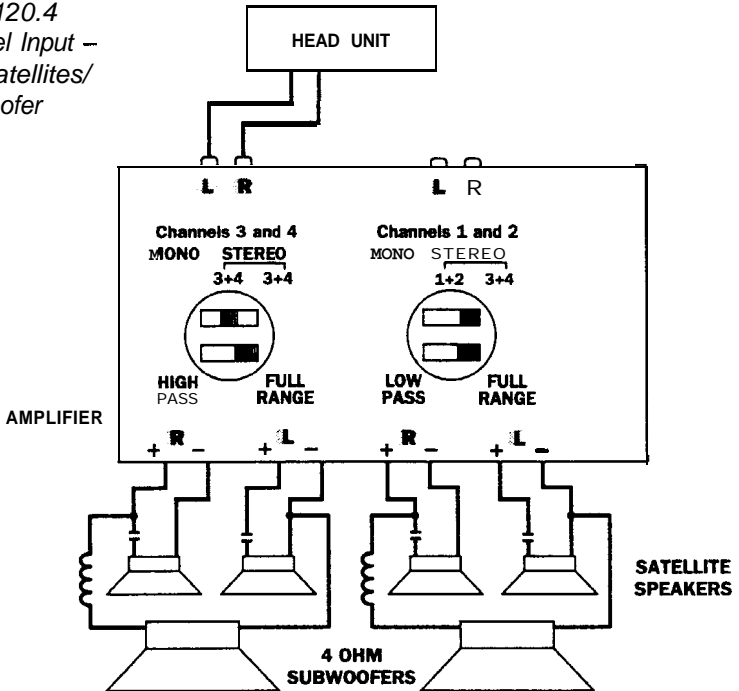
120.4
el Input –
atellites/
ofer

HEAD UNIT

L R

L R

Channels 3 and 4
MONO STEREO
3+4 3+4

Channels 1 and 2
MONO STEREO
1+2 3+4

HIGH PASS

FULL RANGE

LOW PASS

FULL RANGE

AMPLIFIER

+ R –

+ L –

+ R –

+ L –

SATELLITE SPEAKERS

4 OHM SUBWOOFERS